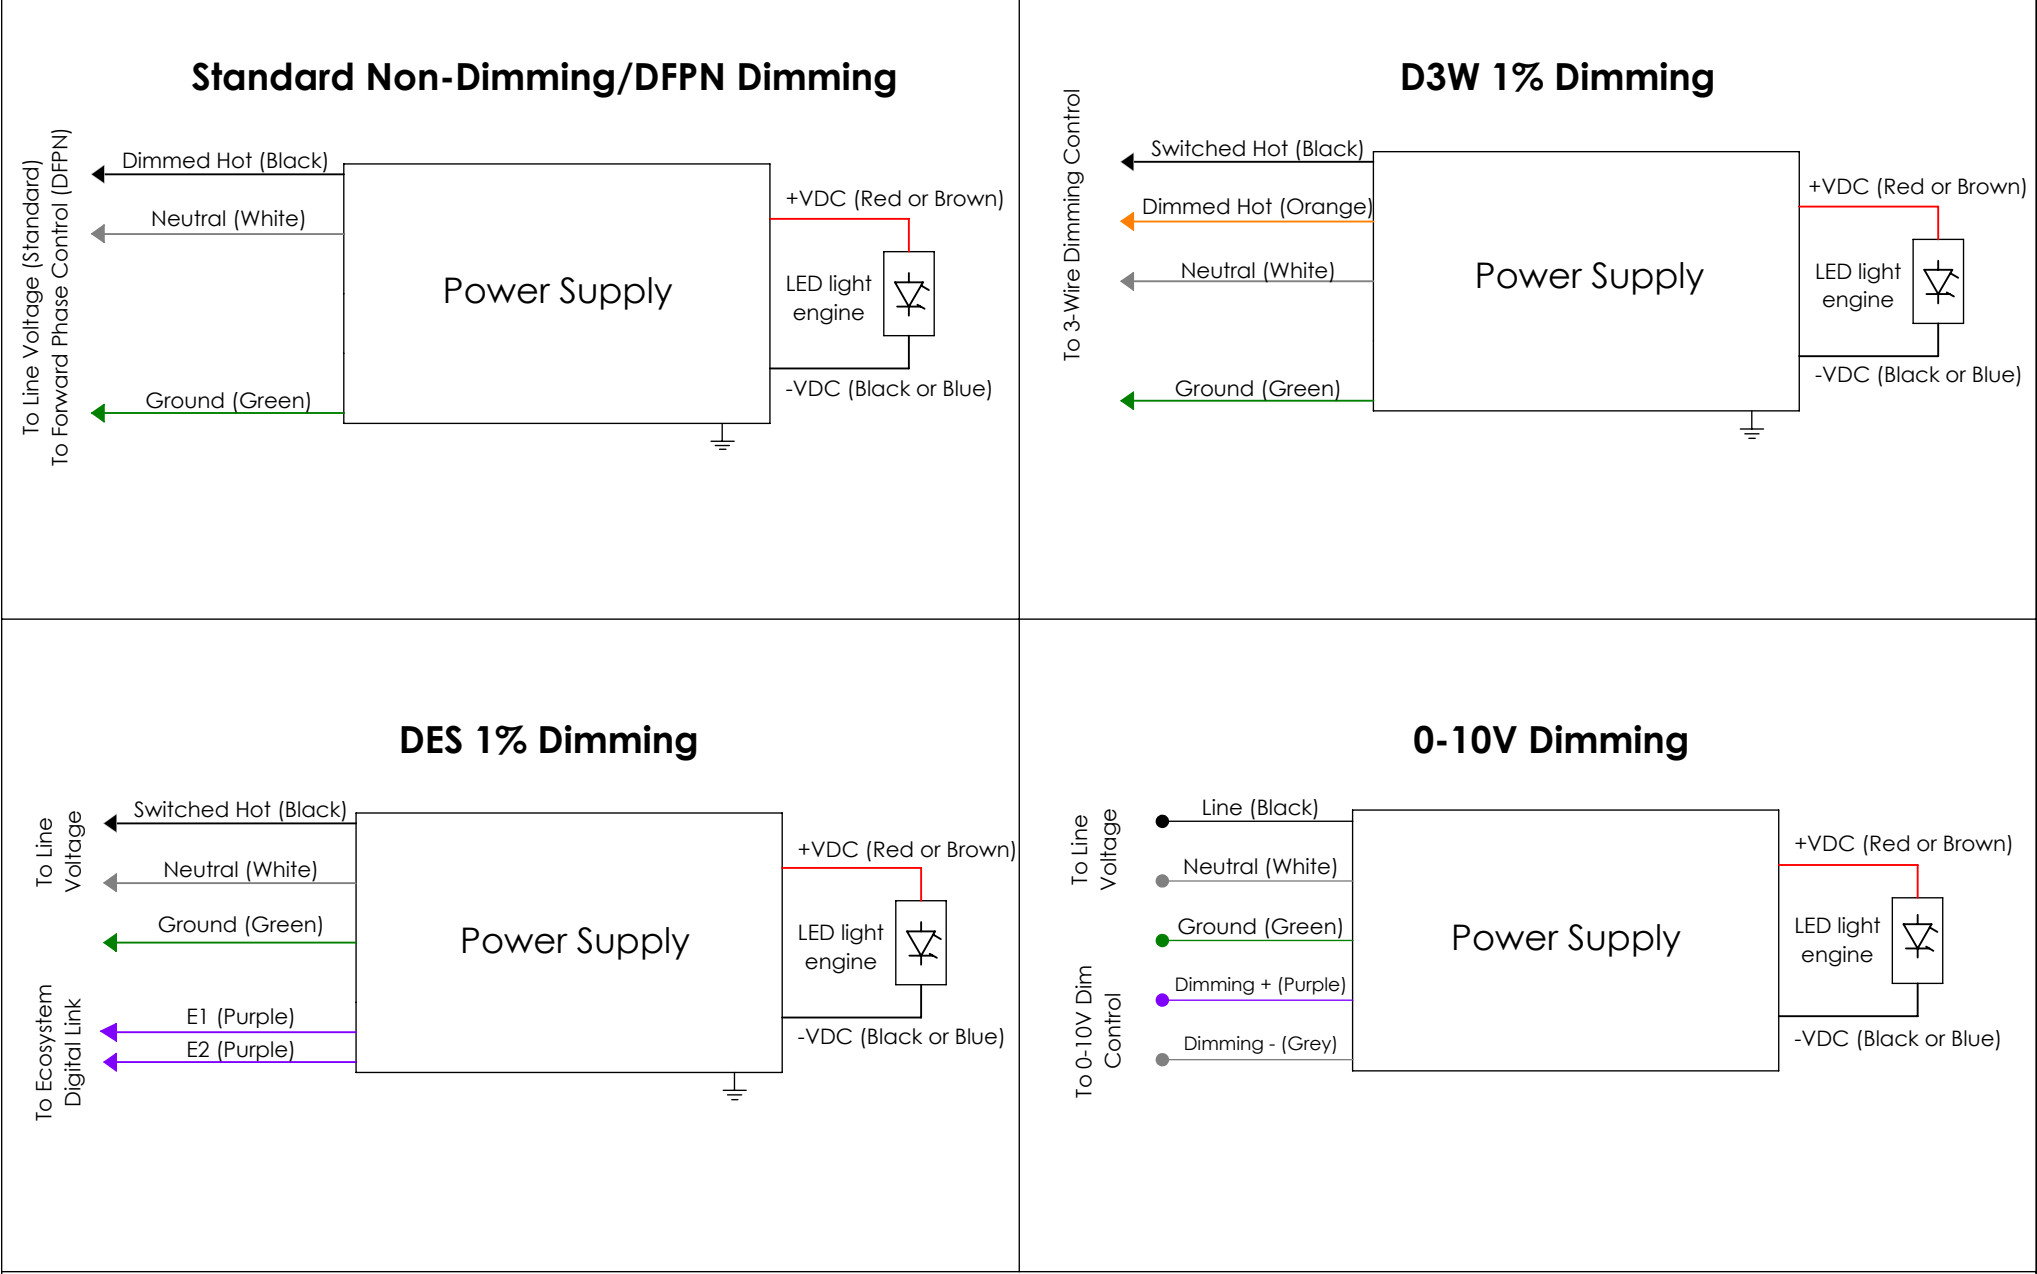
Standard Non-Dimming/DFPN Dimming

To Line Voltage (Standard)
To Forward Phase Control (DFPN)

Dimmed Hot (Black)
Neutral (White)
Ground (Green)

Power Supply

+VDC (Red or Brown)
LED light engine
-VDC (Black or Blue)

D3W 1% Dimming

To 3-Wire Dimming Control

Switched Hot (Black)
Dimmed Hot (Orange)
Neutral (White)
Ground (Green)

Power Supply

+VDC (Red or Brown)
LED light engine
-VDC (Black or Blue)

DES 1% Dimming

To Line Voltage

Switched Hot (Black)
Neutral (White)
Ground (Green)

To Ecosystem Digital Link

E1 (Purple)
E2 (Purple)

Power Supply

+VDC (Red or Brown)
LED light engine
-VDC (Black or Blue)

0-10V Dimming

To Line Voltage

Line (Black)
Neutral (White)
Ground (Green)

To 0-10V Dim Control

Dimming + (Purple)
Dimming - (Grey)

Power Supply

+VDC (Red or Brown)
LED light engine
-VDC (Black or Blue)